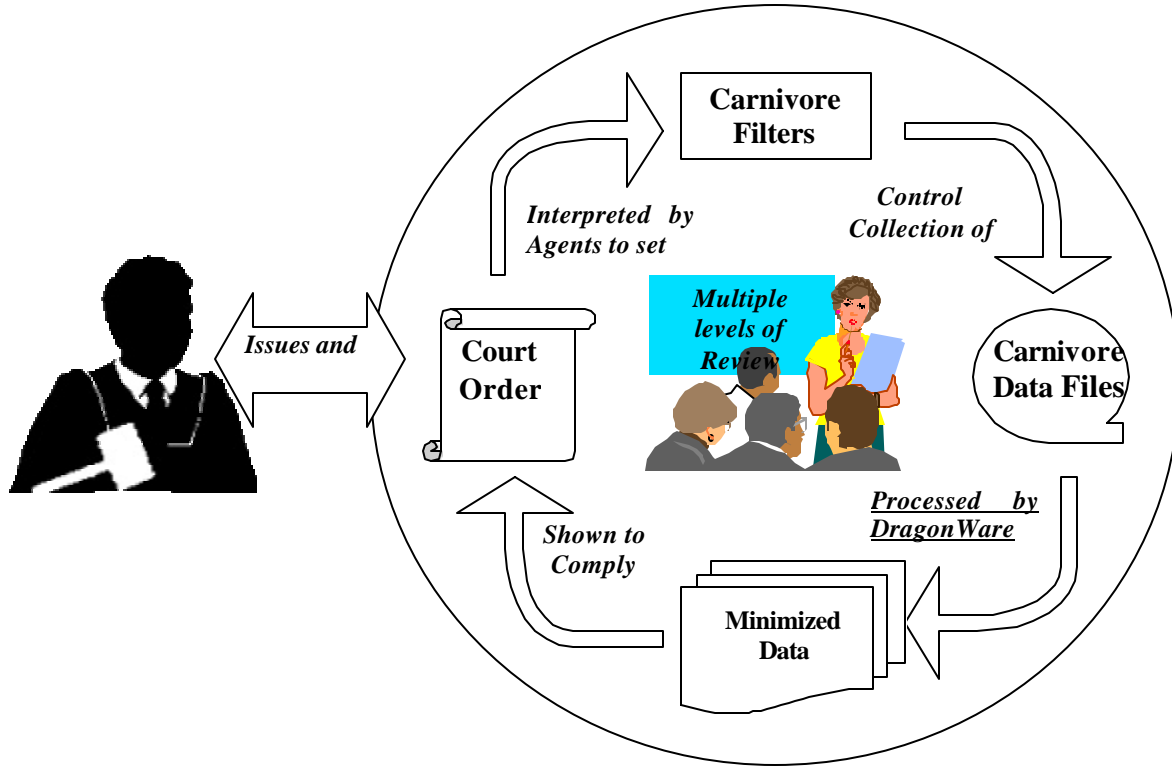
Carnivore Filters

Interpreted by Agents to set

Control Collection of

Issues and

Court Order

Multiple levels of Review

Carnivore Data Files

Processed by DragonWare

Shown to Comply

Minimized Data